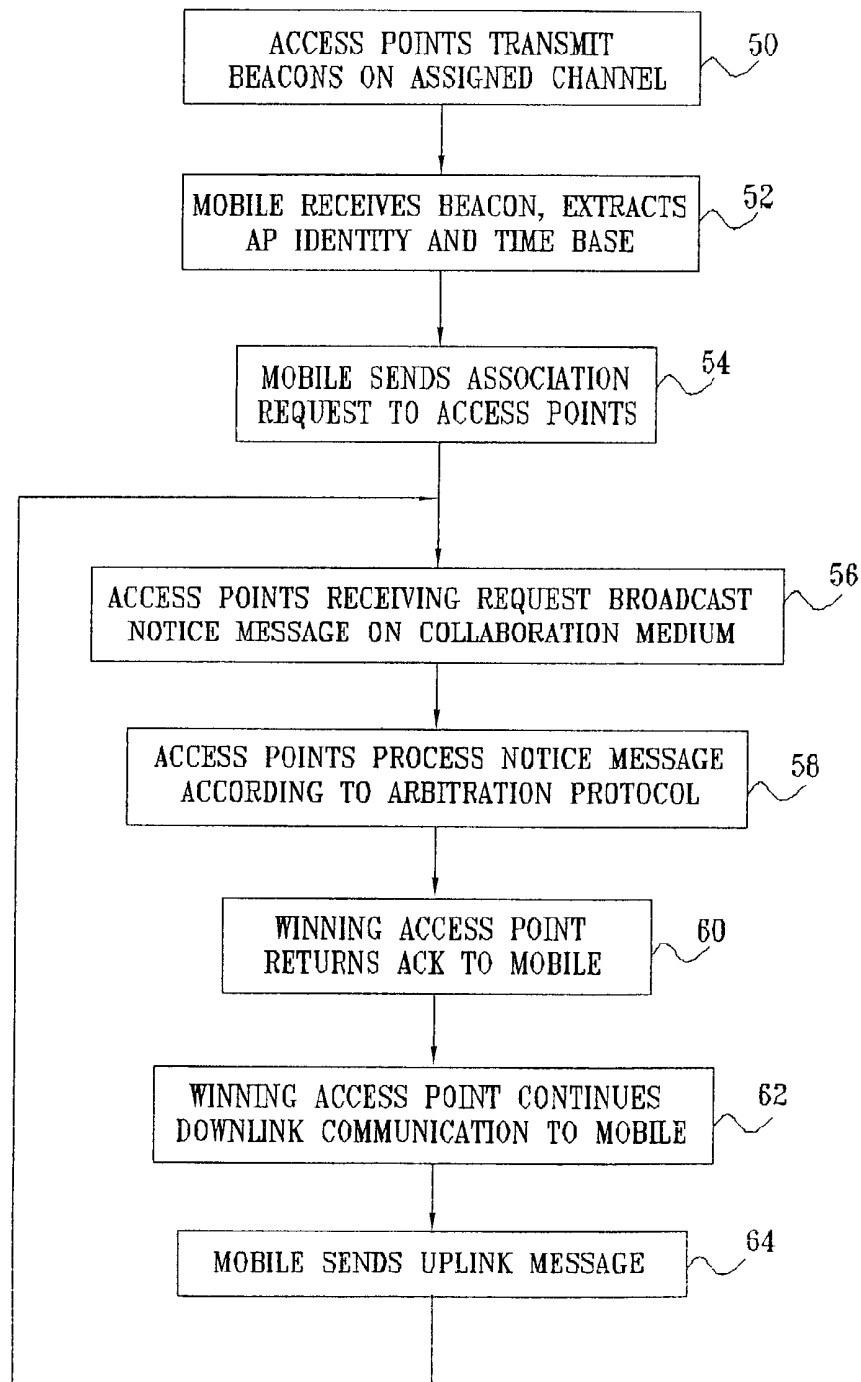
ACCESS POINTS TRANSMIT BEACONS ON ASSIGNED CHANNEL

50

MOBILE RECEIVES BEACON, EXTRACTS AP IDENTITY AND TIME BASE

52

MOBILE SENDS ASSOCIATION REQUEST TO ACCESS POINTS

54

ACCESS POINTS RECEIVING REQUEST BROADCAST NOTICE MESSAGE ON COLLABORATION MEDIUM

56

ACCESS POINTS PROCESS NOTICE MESSAGE ACCORDING TO ARBITRATION PROTOCOL

58

WINNING ACCESS POINT RETURNS ACK TO MOBILE

60

WINNING ACCESS POINT CONTINUES DOWNLINK COMMUNICATION TO MOBILE

62

MOBILE SENDS UPLINK MESSAGE

64